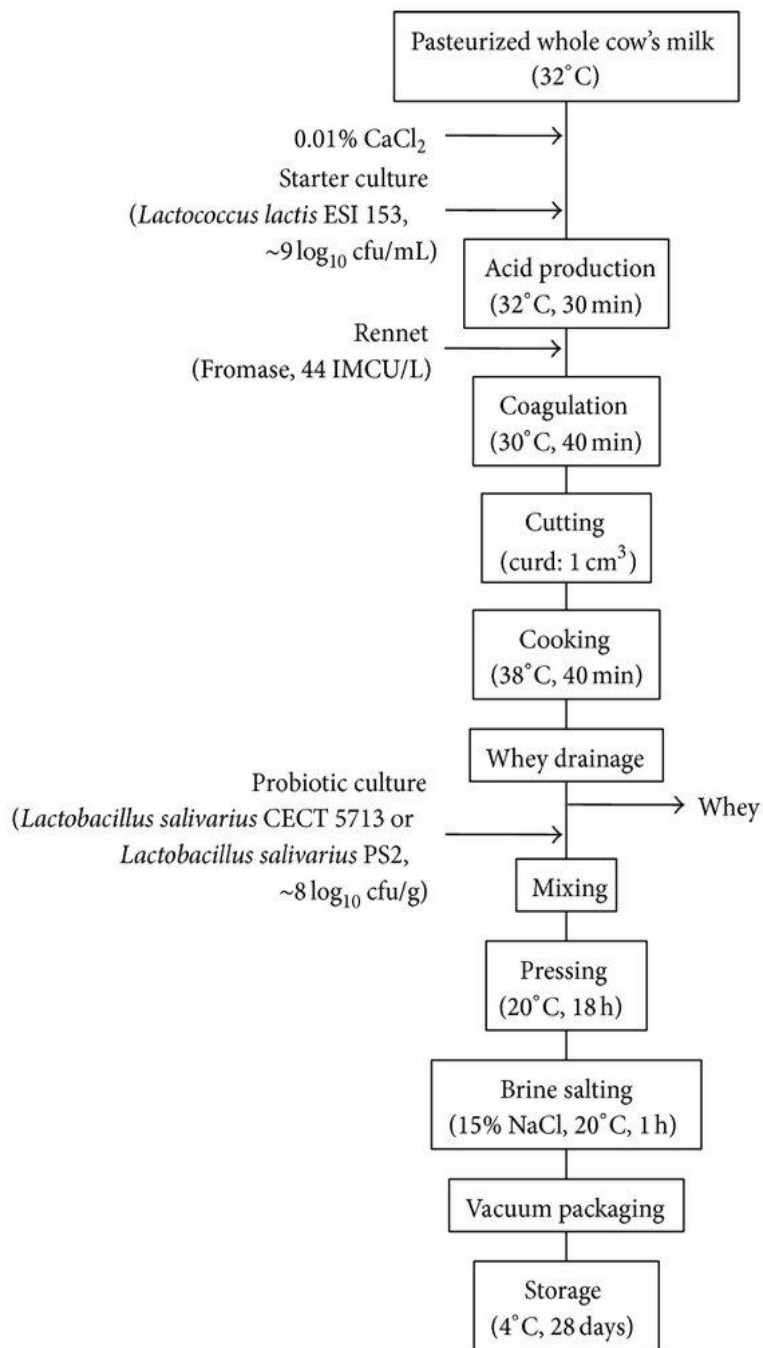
Pasteurized whole cow's milk (32°C)

0.01% $CaCl_2$

Starter culture (Lactococcus lactis ESI 153, ~9 $\log_{10}$ cfu/mL)

Acid production (32°C, 30 min)

Rennet (Fromase, 44 IMCU/L)

Coagulation (30°C, 40 min)

Cutting (curd: 1 $cm^3$)

Cooking (38°C, 40 min)

Whey drainage

Whey

Probiotic culture (Lactobacillus salivarius CECT 5713 or Lactobacillus salivarius PS2, ~8 $\log_{10}$ cfu/g)

Mixing

Pressing (20°C, 18 h)

Brine salting (15% NaCl, 20°C, 1 h)

Vacuum packaging

Storage (4°C, 28 days)